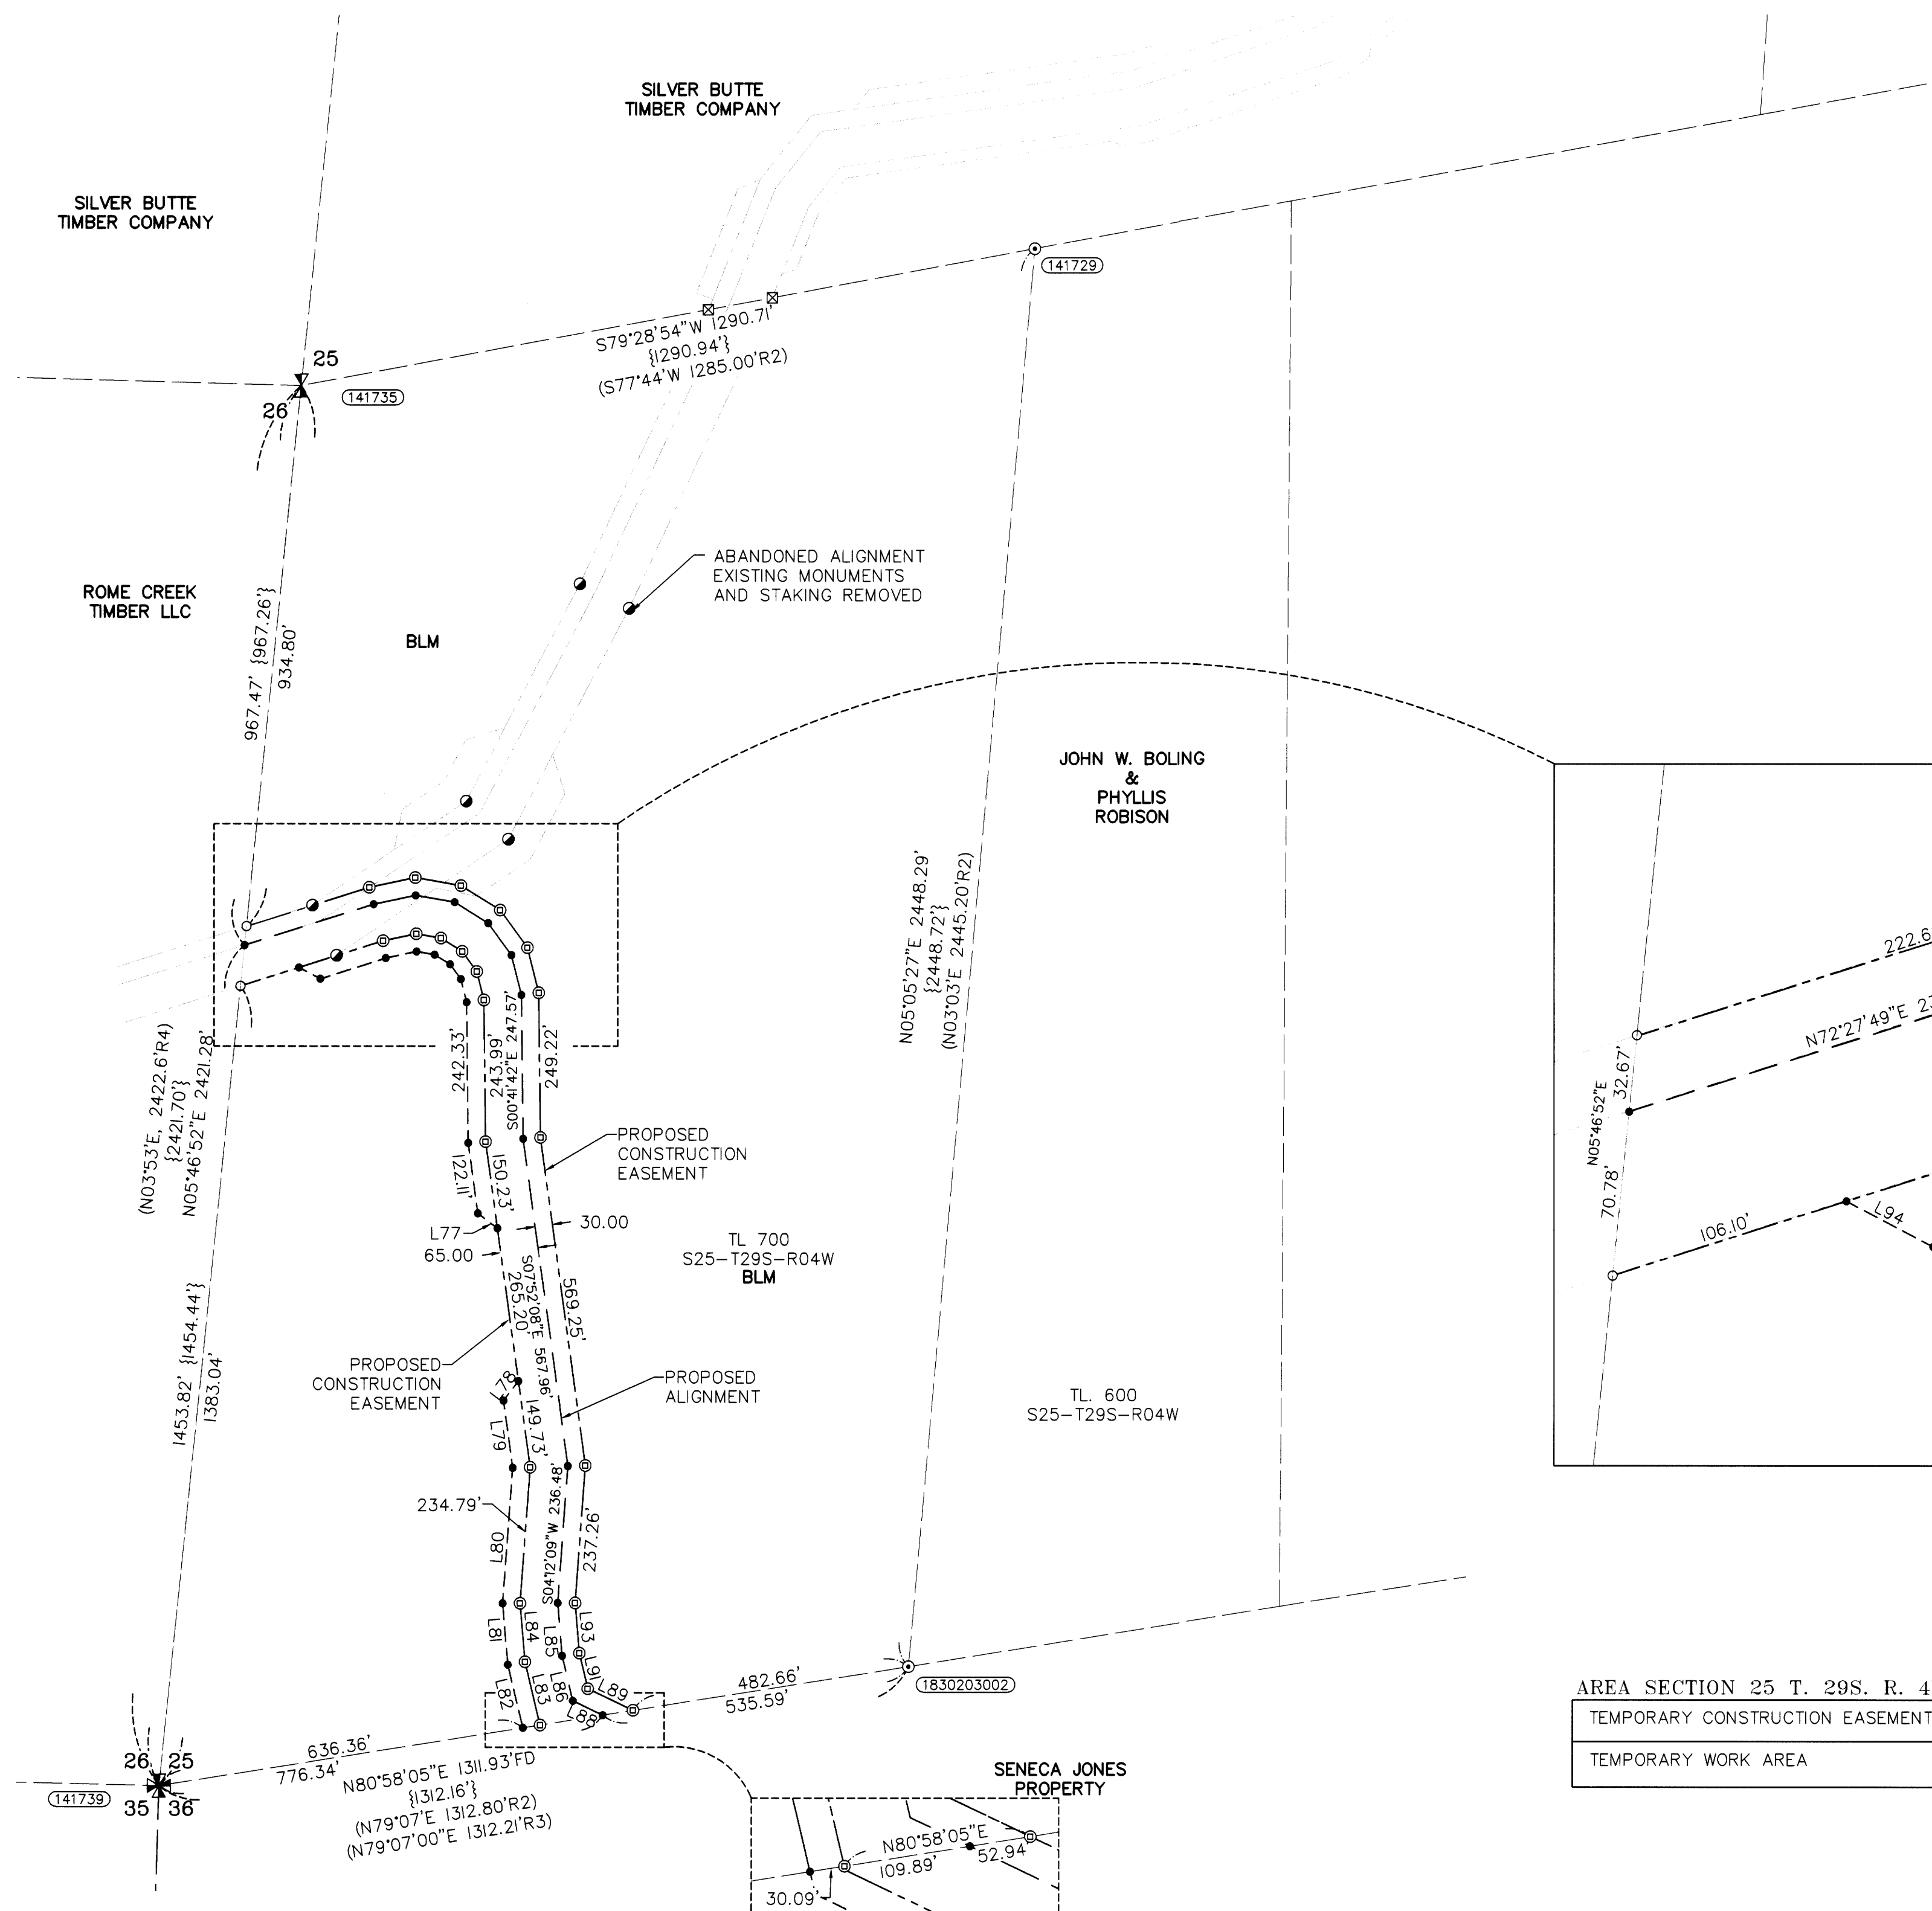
SILVER BUTTE
TIMBER COMPANY

SILVER BUTTE
TIMBER COMPANY

141729

S79°28'54"W 1290.71'
{1290.94'}
(S77°44'W 1285.00'R2)

25
26
141735

ABANDONED ALIGNMENT
EXISTING MONUMENTS
AND STAKING REMOVED

ROME CREEK
TIMBER LLC

BLM

967.47' {967.26'}
934.80'

JOHN W. BOLING
&
PHYLLIS
ROBISON

N05°05'27"E 2448.29'
{2448.72'}
(N03°03'E 2445.20'R2)

222.6
N72°27'49"E 2
N05°46'52"E
32.67'
70.78'
106.10'
L94

242.33'
243.99'
S00°41'42"E 247.57'
249.22'

(N03°53'E, 2422.6'R4)
{2421.70'}
N05°46'52"E 2421.28'

PROPOSED
CONSTRUCTION
EASEMENT

122.11'
150.23'
L77
30.00
65.00

TL 700
S25-T29S-R04W
BLM

S07°52'08"E 567.96'
265.20'
569.25'

PROPOSED
CONSTRUCTION
EASEMENT

PROPOSED
ALIGNMENT

1453.82' {1454.44'}
1383.04'

L78
L79
149.73'
S04°12'09"W 236.48'
234.79'
237.26'
L80

TL. 600
S25-T29S-R04W

L81
L84
L85
L93
L91
L89
L82
L83
L86
L88

482.66'
535.59'
1830203002

AREA SECTION 25 T. 29S. R. 4
| TEMPORARY CONSTRUCTION EASEMENT |
|---|
| TEMPORARY WORK AREA |

26
25
35
36
141739
636.36'
776.34'
N80°58'05"E 1311.93'FD
{1312.16'}
(N79°07'E 1312.80'R2)
(N79°07'00"E 1312.21'R3)

SENECA JONES
PROPERTY

N80°58'05"E
109.89'
52.94'
30.09'